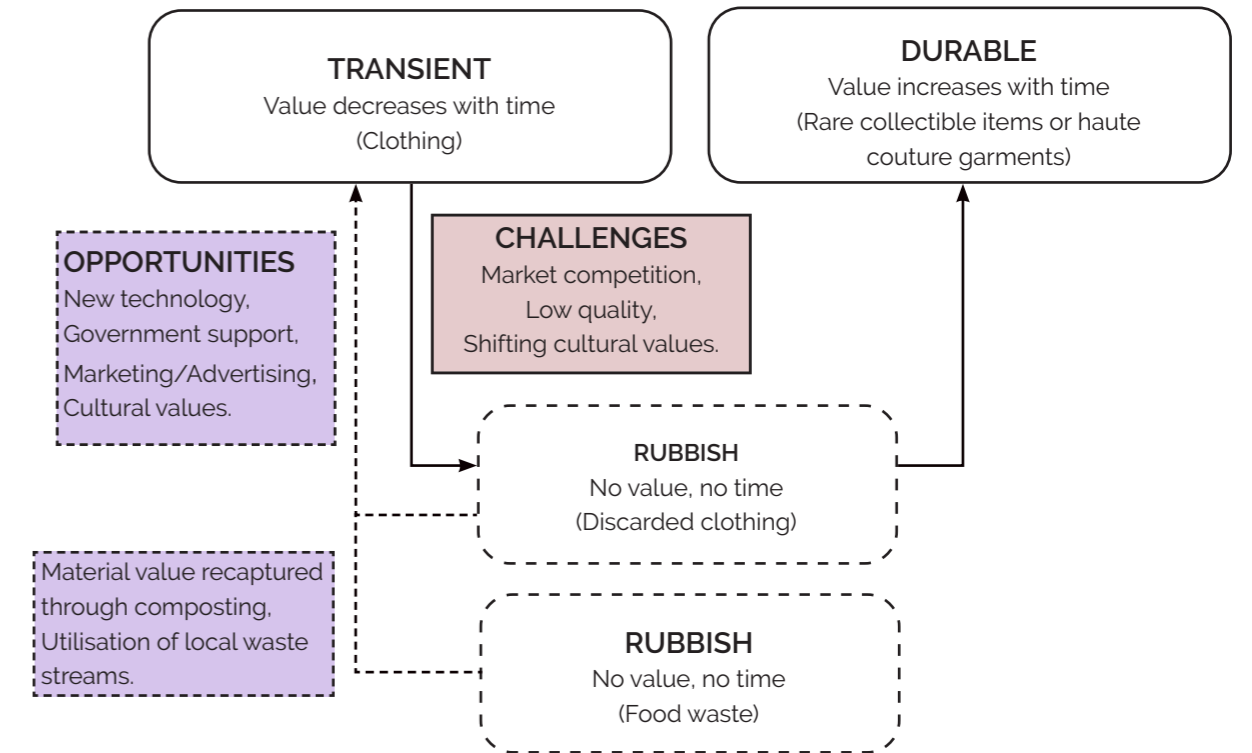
TRANSIENT
Value decreases with time
(Clothing)

DURABLE
Value increases with time
(Rare collectible items or haute couture garments)

OPPORTUNITIES
New technology,
Government support,
Marketing/Advertising,
Cultural values.

CHALLENGES
Market competition,
Low quality,
Shifting cultural values.

RUBBISH
No value, no time
(Discarded clothing)

Material value recaptured through composting,
Utilisation of local waste streams.

RUBBISH
No value, no time
(Food waste)